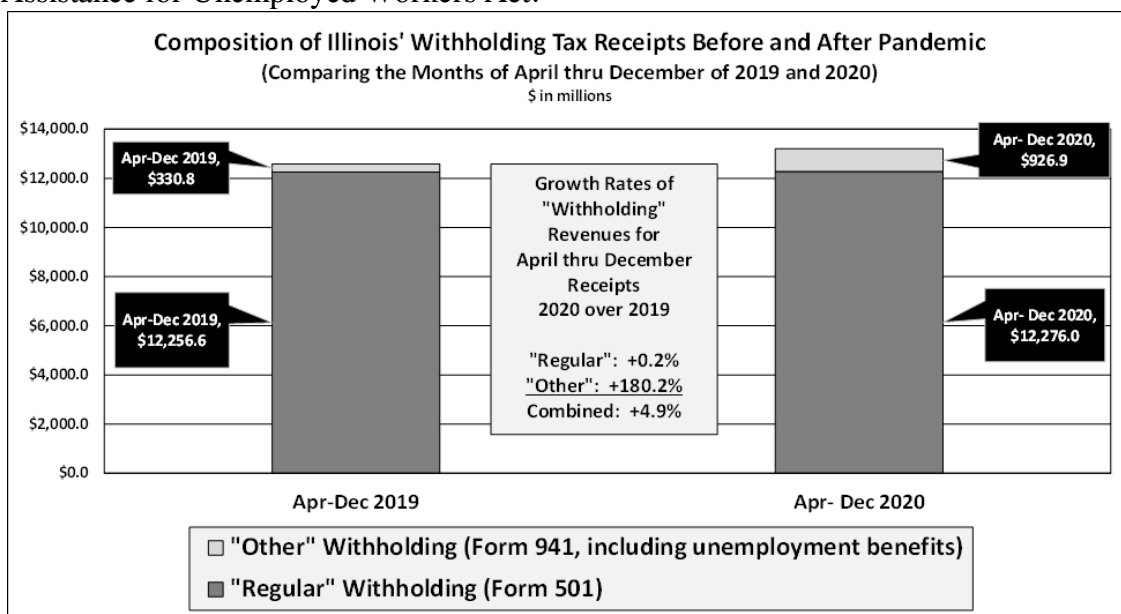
Assistance for Unemployed Workers Act.

Composition of Illinois' Withholding Tax Receipts Before and After Pandemic
(Comparing the Months of April thru December of 2019 and 2020)
$ in millions

$14,000.0
$12,000.0
$10,000.0
$8,000.0
$6,000.0
$4,000.0
$2,000.0
$0.0

Apr-Dec 2019, $330.8

Apr-Dec 2019, $12,256.6

Growth Rates of "Withholding" Revenues for April thru December Receipts 2020 over 2019

"Regular": +0.2%
"Other": +180.2%
Combined: +4.9%

Apr- Dec 2020, $926.9

Apr- Dec 2020, $12,276.0

Apr-Dec 2019

Apr- Dec 2020

"Other" Withholding (Form 941, including unemployment benefits)
"Regular" Withholding (Form 501)